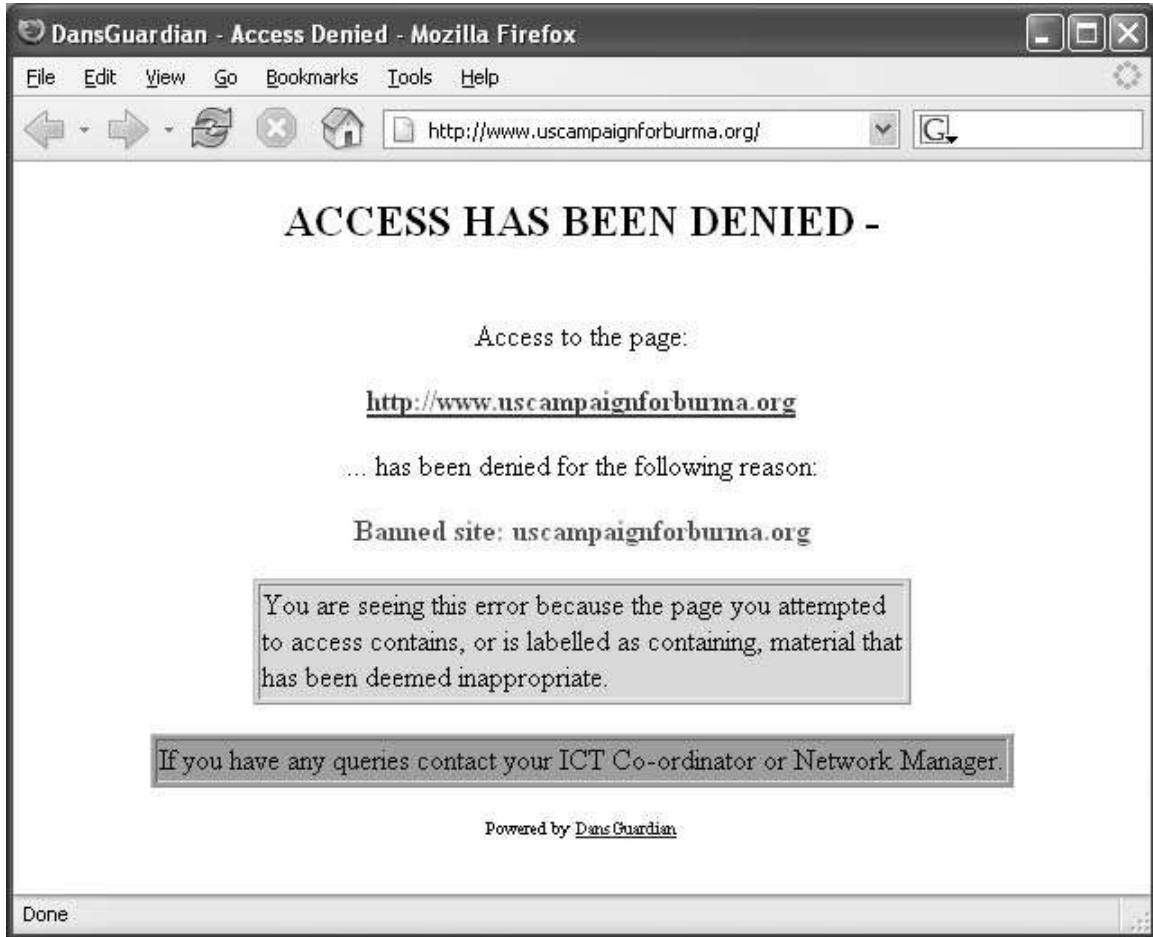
DansGuardian - Access Denied - Mozilla Firefox

File Edit View Go Bookmarks Tools Help

http://www.uscampaignforburma.org/

ACCESS HAS BEEN DENIED -

Access to the page:

http://www.uscampaignforburma.org

... has been denied for the following reason:

Banned site: uscampaignforburma.org

You are seeing this error because the page you attempted to access contains, or is labelled as containing, material that has been deemed inappropriate.

If you have any queries contact your ICT Co-ordinator or Network Manager.

Powered by DansGuardian

Done